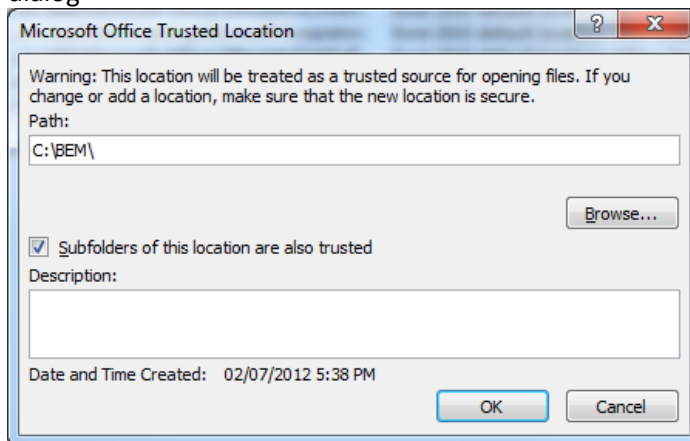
dialog

Microsoft Office Trusted Location

?

X

Warning: This location will be treated as a trusted source for opening files. If you change or add a location, make sure that the new location is secure.

Path:

C:\BEM\

Browse...

Subfolders of this location are also trusted

Description:

Date and Time Created: 02/07/2012 5:38 PM

OK

Cancel